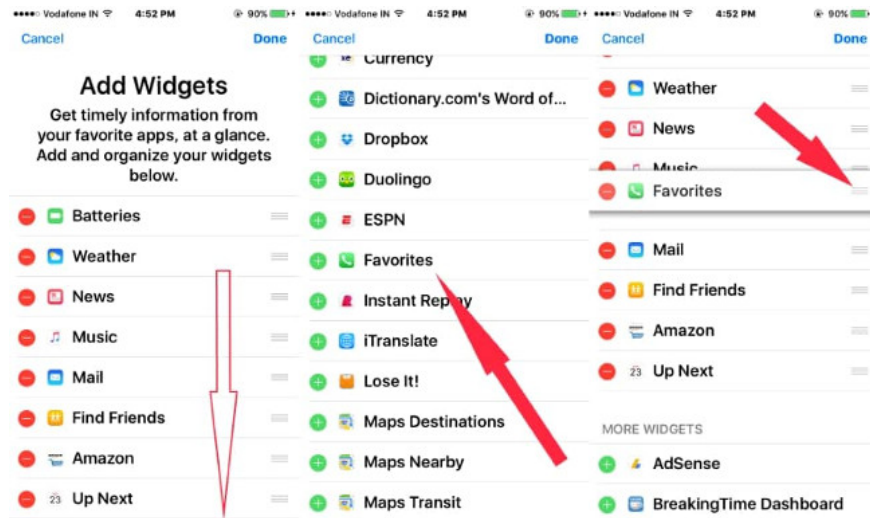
●●●●○ Vodafone IN 4:52 PM 90%

Cancel Done

Add Widgets

Get timely information from your favorite apps, at a glance. Add and organize your widgets below.

Batteries
Weather
News
Music
Mail
Find Friends
Amazon
23 Up Next

●●●●○ Vodafone IN 4:52 PM 90%

Cancel Done

Currency
Dictionary.com's Word of...
Dropbox
Duolingo
ESPN
Favorites
Instant Replay
iTranslate
Lose It!
Maps Destinations
Maps Nearby
Maps Transit

●●●●○ Vodafone IN 4:52 PM 90%

Cancel Done

Weather
News
Music
Favorites
Mail
Find Friends
Amazon
23 Up Next

MORE WIDGETS

AdSense
BreakingTime Dashboard